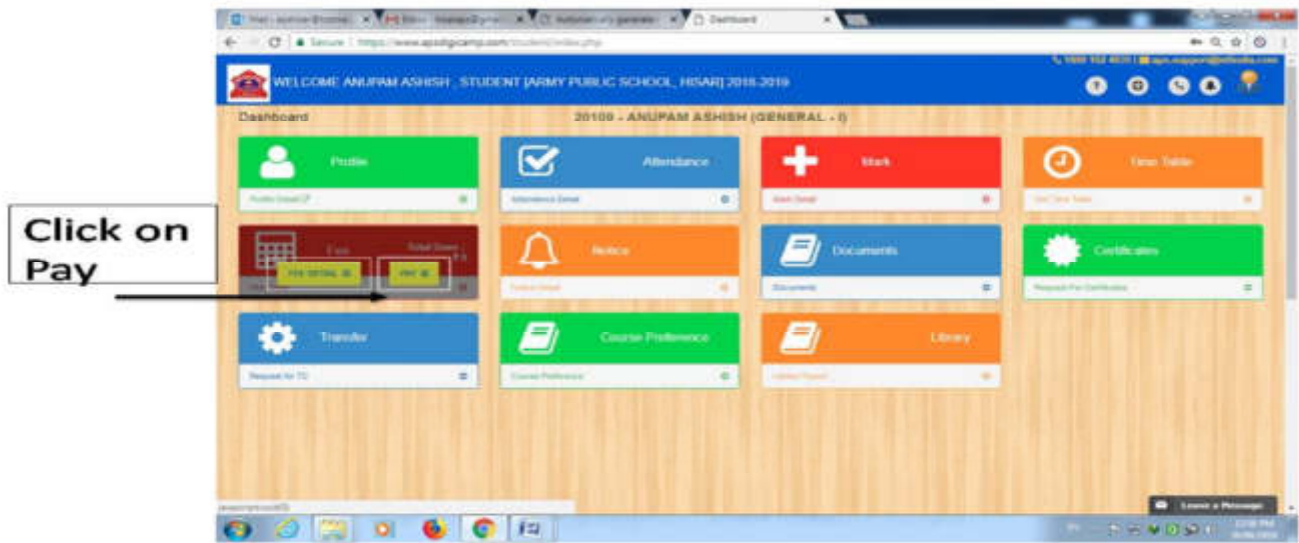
Dashboard

Secure | https://www.apsdigicamp.com/student/index.php

WELCOME ANUPAM ASHISH , STUDENT [ARMY PUBLIC SCHOOL, HISAR] 2018-2019

Dashboard

20109 - ANUPAM ASHISH (GENERAL - I)

Profile

Profile Detail

Attendance

Attendance Detail

Mark

Mark Detail

Time Table

Time Table

Click on Pay

Fee

Total Dues

FEE DETAIL

PAY

Notice

Notice Detail

Documents

Documents

Certificates

Request For Certificates

Transfer

Request for TC

Course Preference

Course Preference

Library

Library Report

Leave a Message